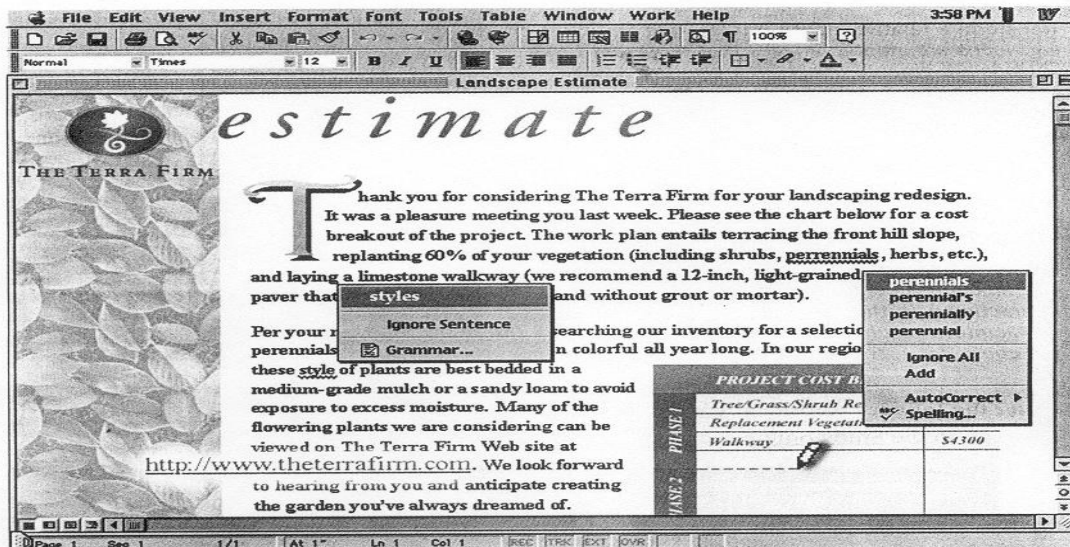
File Edit View Insert Format Font Tools Table Window Work Help

3:58 PM

Normal Times 12 100%

Landscape Estimate

estimate

THE TERRA FIRM

Thank you for considering The Terra Firm for your landscaping redesign. It was a pleasure meeting you last week. Please see the chart below for a cost breakout of the project. The work plan entails terracing the front hill slope, replanting 60% of your vegetation (including shrubs, perrennials, herbs, etc.), and laying a limestone walkway (we recommend a 12-inch, light-grained paver that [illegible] and without grout or mortar).

styles

Ignore Sentence

Grammar...

perennials

perennial's

perennially

perennial

Ignore All

Add

AutoCorrect

Spelling...

Per your r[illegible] searching our inventory for a selectio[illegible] perennials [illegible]n colorful all year long. In our regio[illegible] these style of plants are best bedded in a medium-grade mulch or a sandy loam to avoid exposure to excess moisture. Many of the flowering plants we are considering can be viewed on The Terra Firm Web site at http://www.theterrafirm.com. We look forward to hearing from you and anticipate creating the garden you've always dreamed of.

| PROJECT COST B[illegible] | |
|---|---|
| PHASE 1 | Tree/Grass/Shrub Re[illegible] | |
| | Replacement Vegetati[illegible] | |
| | Walkway | $4300 |
| PHASE 2 | | |

Page 1 Sec 1 1/1 At 1" Ln 1 Col 1 REC TRK EXT OVR